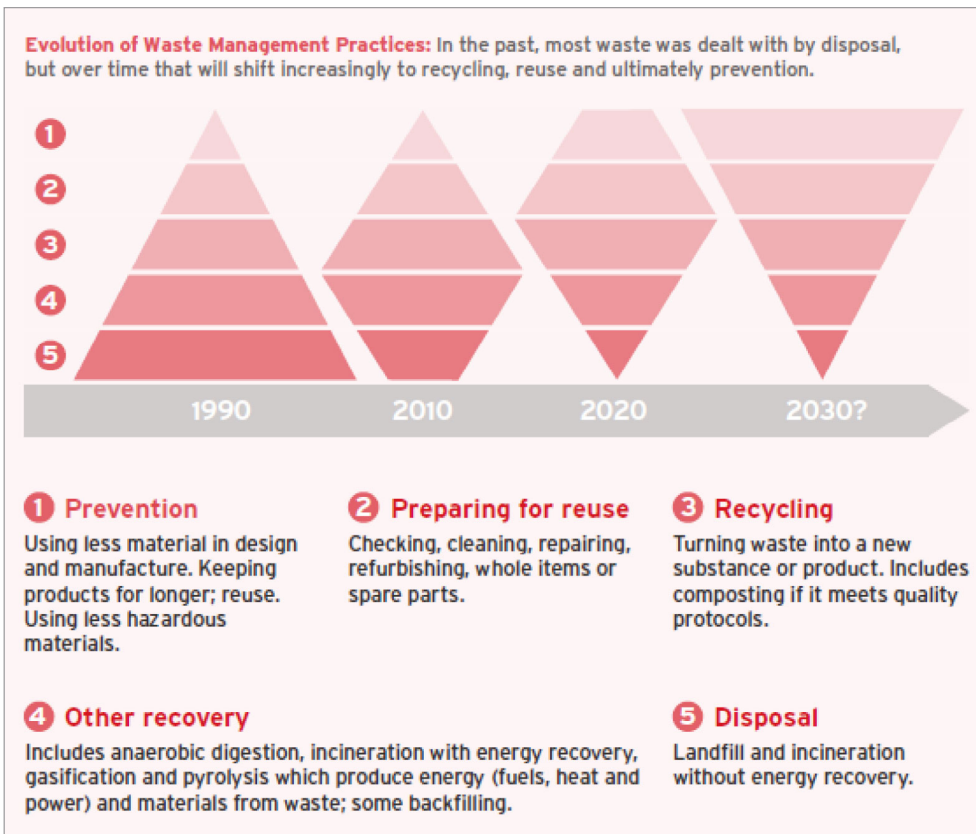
Evolution of Waste Management Practices: In the past, most waste was dealt with by disposal, but over time that will shift increasingly to recycling, reuse and ultimately prevention.

1
2
3
4
5

1990
2010
2020
2030?

1 Prevention
Using less material in design and manufacture. Keeping products for longer; reuse. Using less hazardous materials.

2 Preparing for reuse
Checking, cleaning, repairing, refurbishing, whole items or spare parts.

3 Recycling
Turning waste into a new substance or product. Includes composting if it meets quality protocols.

4 Other recovery
Includes anaerobic digestion, incineration with energy recovery, gasification and pyrolysis which produce energy (fuels, heat and power) and materials from waste; some backfilling.

5 Disposal
Landfill and incineration without energy recovery.